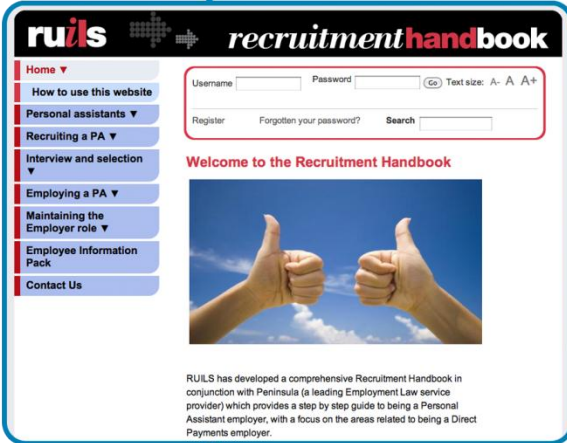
ruils recruitmenthandbook

Home ▼
How to use this website
Personal assistants ▼
Recruiting a PA ▼
Interview and selection ▼
Employing a PA ▼
Maintaining the Employer role ▼
Employee Information Pack
Contact Us

Username Password Go Text size: A- A A+
Register Forgotten your password? Search

Welcome to the Recruitment Handbook

RUILS has developed a comprehensive Recruitment Handbook in conjunction with Peninsula (a leading Employment Law service provider) which provides a step by step guide to being a Personal Assistant employer, with a focus on the areas related to being a Direct Payments employer.